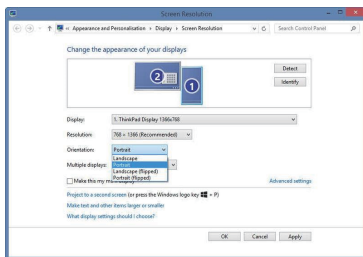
Screen Resolution

Appearance and Personalisation › Display › Screen Resolution

Search Control Panel

Change the appearance of your displays

2

1

Detect

Identify

Display: 1. ThinkPad Display 1366x768

Resolution: 768 × 1366 (Recommended)

Orientation: Portrait

Landscape
Portrait
Landscape (flipped)
Portrait (flipped)

Multiple displays:

Make this my main display

Advanced settings

Project to a second screen (or press the Windows logo key + P)

Make text and other items larger or smaller

What display settings should I choose?

OK

Cancel

Apply